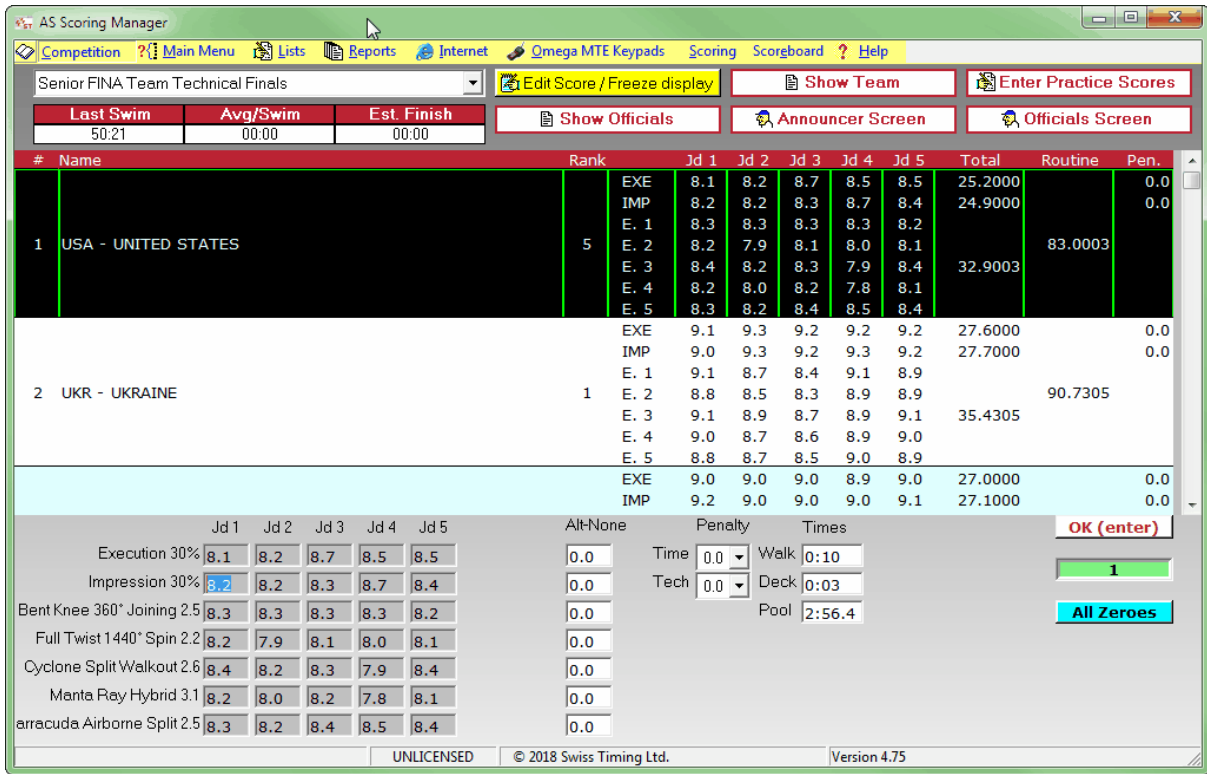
AS Scoring Manager

Competition | Main Menu | Lists | Reports | Internet | Omega MTE Keypads | Scoring | Scoreboard | ? Help

Senior FINA Team Technical Finals

Edit Score / Freeze display | Show Team | Enter Practice Scores

| Last Swim | Avg/Swim | Est. Finish |
|---|---|---|
| 50:21 | 00:00 | 00:00 |

Show Officials | Announcer Screen | Officials Screen

| # | Name | Rank | | Jd 1 | Jd 2 | Jd 3 | Jd 4 | Jd 5 | Total | Routine | Pen. |
|---|---|---|---|---|---|---|---|---|---|---|---|
| | | | EXE | 8.1 | 8.2 | 8.7 | 8.5 | 8.5 | 25.2000 | | 0.0 |
| | | | IMP | 8.2 | 8.2 | 8.3 | 8.7 | 8.4 | 24.9000 | | 0.0 |
| | | | E. 1 | 8.3 | 8.3 | 8.3 | 8.3 | 8.2 | | | |
| 1 | USA - UNITED STATES | 5 | E. 2 | 8.2 | 7.9 | 8.1 | 8.0 | 8.1 | | 83.0003 | |
| | | | E. 3 | 8.4 | 8.2 | 8.3 | 7.9 | 8.4 | 32.9003 | | |
| | | | E. 4 | 8.2 | 8.0 | 8.2 | 7.8 | 8.1 | | | |
| | | | E. 5 | 8.3 | 8.2 | 8.4 | 8.5 | 8.4 | | | |
| | | | EXE | 9.1 | 9.3 | 9.2 | 9.2 | 9.2 | 27.6000 | | 0.0 |
| | | | IMP | 9.0 | 9.3 | 9.2 | 9.3 | 9.2 | 27.7000 | | 0.0 |
| | | | E. 1 | 9.1 | 8.7 | 8.4 | 9.1 | 8.9 | | | |
| 2 | UKR - UKRAINE | 1 | E. 2 | 8.8 | 8.5 | 8.3 | 8.9 | 8.9 | | 90.7305 | |
| | | | E. 3 | 9.1 | 8.9 | 8.7 | 8.9 | 9.1 | 35.4305 | | |
| | | | E. 4 | 9.0 | 8.7 | 8.6 | 8.9 | 9.0 | | | |
| | | | E. 5 | 8.8 | 8.7 | 8.5 | 9.0 | 8.9 | | | |
| | | | EXE | 9.0 | 9.0 | 9.0 | 8.9 | 9.0 | 27.0000 | | 0.0 |
| | | | IMP | 9.2 | 9.0 | 9.0 | 9.0 | 9.1 | 27.1000 | | 0.0 |

| | Jd 1 | Jd 2 | Jd 3 | Jd 4 | Jd 5 | Alt-None |
|---|---|---|---|---|---|---|
| Execution 30% | 8.1 | 8.2 | 8.7 | 8.5 | 8.5 | 0.0 |
| Impression 30% | 8.2 | 8.2 | 8.3 | 8.7 | 8.4 | 0.0 |
| Bent Knee 360° Joining 2.5 | 8.3 | 8.3 | 8.3 | 8.3 | 8.2 | 0.0 |
| Full Twist 1440° Spin 2.2 | 8.2 | 7.9 | 8.1 | 8.0 | 8.1 | 0.0 |
| Cyclone Split Walkout 2.6 | 8.4 | 8.2 | 8.3 | 7.9 | 8.4 | 0.0 |
| Manta Ray Hybrid 3.1 | 8.2 | 8.0 | 8.2 | 7.8 | 8.1 | 0.0 |
| arracuda Airborne Split 2.5 | 8.3 | 8.2 | 8.4 | 8.5 | 8.4 | 0.0 |

Penalty
Time 0.0
Tech 0.0

Times
Walk 0:10
Deck 0:03
Pool 2:56.4

OK (enter)
1
All Zeroes

UNLICENSED | © 2018 Swiss Timing Ltd. | Version 4.75